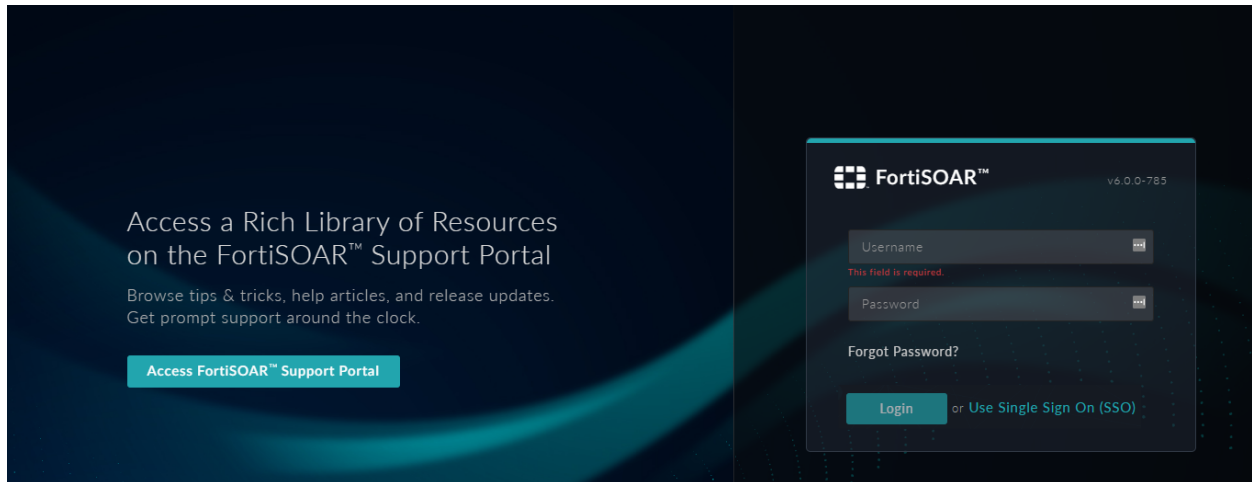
Access a Rich Library of Resources on the FortiSOAR™ Support Portal

Browse tips & tricks, help articles, and release updates. Get prompt support around the clock.

Access FortiSOAR™ Support Portal

FortiSOAR™

v6.0.0-785

Username

This field is required.

Password

Forgot Password?

Login or Use Single Sign On (SSO)